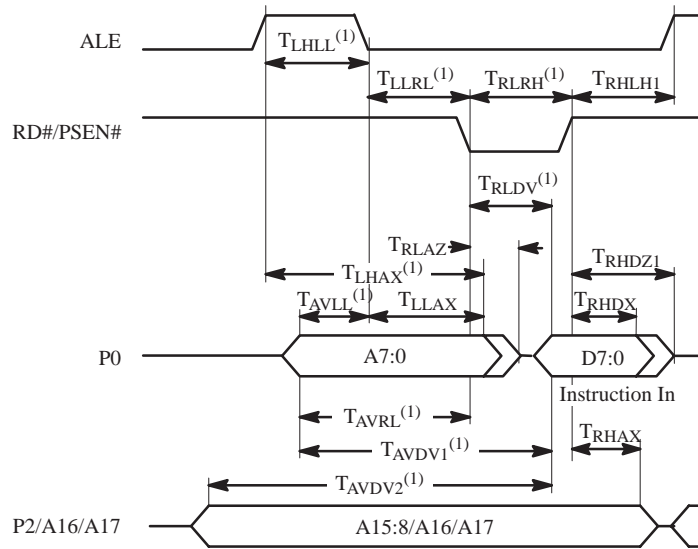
ALE

$T_{LHLL}^{(1)}$

$T_{LLRL}^{(1)}$ $T_{RLRH}^{(1)}$ $T_{RHLH1}$

RD#/PSEN#

$T_{RLDV}^{(1)}$

$T_{RLAZ}$

$T_{RHDZ1}$

$T_{LHAX}^{(1)}$

$T_{AVLL}^{(1)}$ $T_{LLAX}$

$T_{RHDX}$

P0

A7:0

D7:0

Instruction In

$T_{AVRL}^{(1)}$

$T_{AVDV1}^{(1)}$

$T_{RHAX}$

$T_{AVDV2}^{(1)}$

P2/A16/A17

A15:8/A16/A17